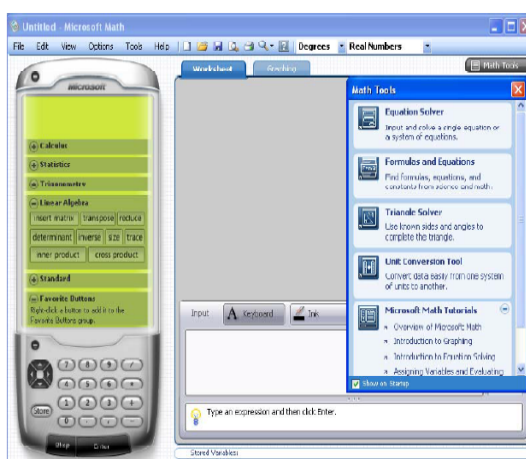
Untitled - Microsoft Math

File Edit View Options Tools Help Degrees Real Numbers

Microsoft

Calculus
Statistics
Trigonometry
Linear Algebra
insert matrix transpose reduce
determinant inverse size trace
inner product cross product
Standard
Favorite Buttons
Right-click a button to add it to the Favorite Buttons group.

Store
Shift Enter

Worksheet Graphing Math Tools

Math Tools
Equation Solver
Input and solve a single equation or a system of equations.
Formulas and Equations
Find formulas, equations, and constants from science and math.
Triangle Solver
Use known sides and angles to complete the triangle.
Unit Conversion Tool
Convert data easily from one system of units to another.
Microsoft Math Tutorials
Overview of Microsoft Math
Introduction to Graphing
Introduction to Equation Solving
Assigning Variables and Evaluating
Show on Startup

Input Keyboard Ink

Type an expression and then click Enter.

Stored Variables